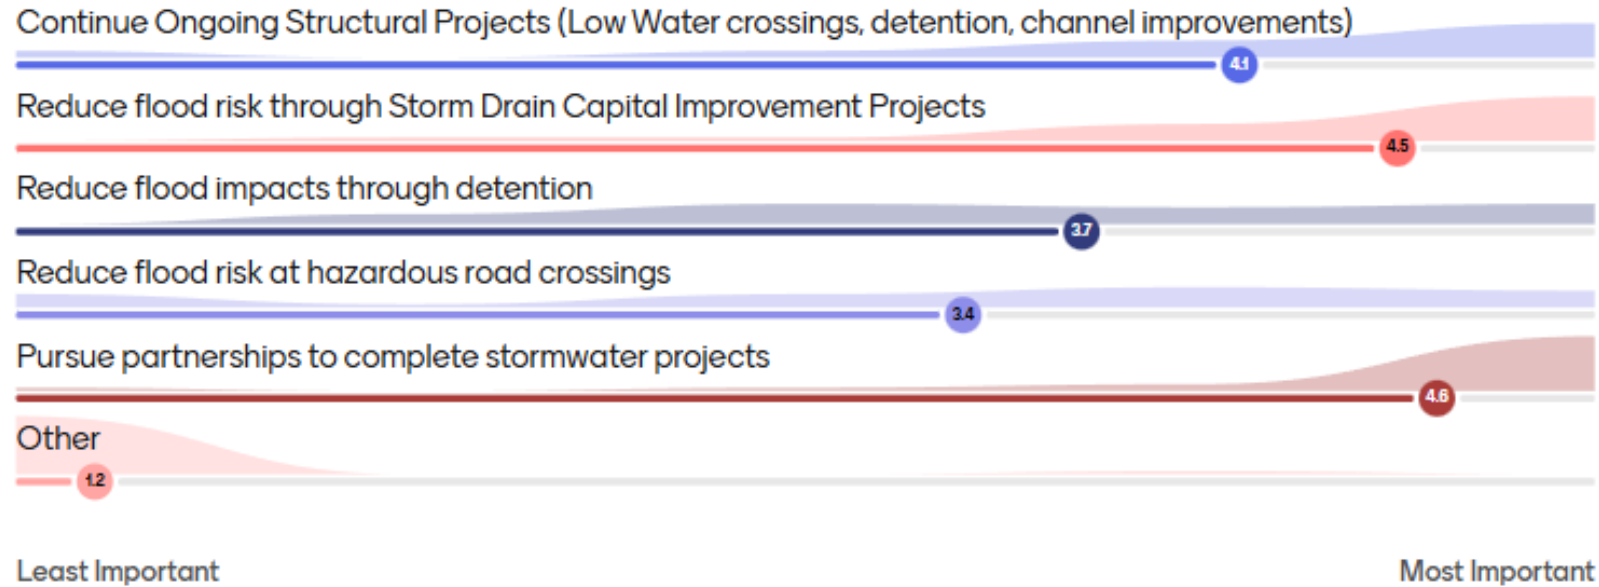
Continue Ongoing Structural Projects (Low Water crossings, detention, channel improvements)
4.1

Reduce flood risk through Storm Drain Capital Improvement Projects
4.5

Reduce flood impacts through detention
3.7

Reduce flood risk at hazardous road crossings
3.4

Pursue partnerships to complete stormwater projects
4.6

Other
1.2

Least Important

Most Important